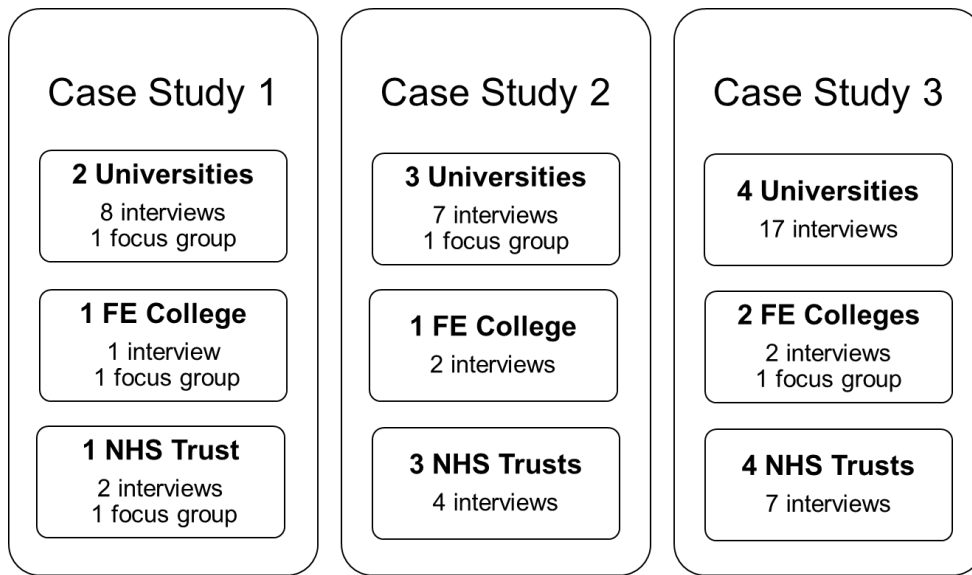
Case Study 1

**2 Universities**
8 interviews
1 focus group

**1 FE College**
1 interview
1 focus group

**1 NHS Trust**
2 interviews
1 focus group

Case Study 2

**3 Universities**
7 interviews
1 focus group

**1 FE College**
2 interviews

**3 NHS Trusts**
4 interviews

Case Study 3

**4 Universities**
17 interviews

**2 FE Colleges**
2 interviews
1 focus group

**4 NHS Trusts**
7 interviews